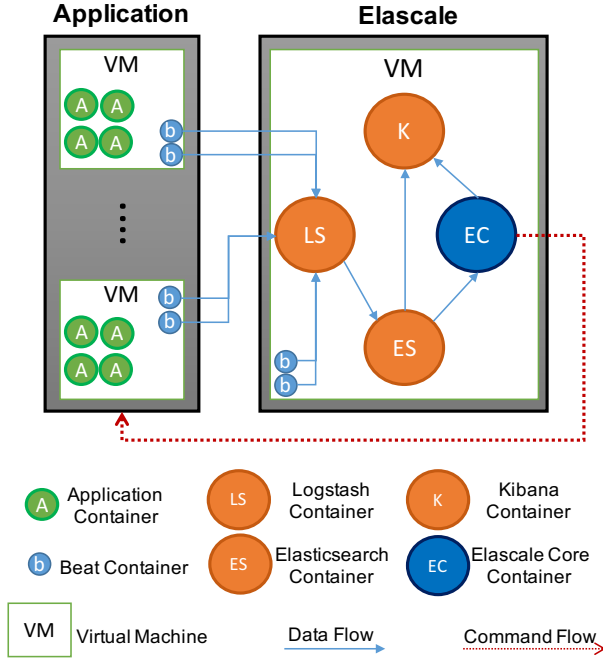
Application

Elascale

VM

A A
A A

b
b

VM

A A
A A

b
b

VM

K

LS

EC

ES

b
b

A Application Container

LS Logstash Container

K Kibana Container

b Beat Container

ES Elasticsearch Container

EC Elascale Core Container

VM Virtual Machine

Data Flow

Command Flow